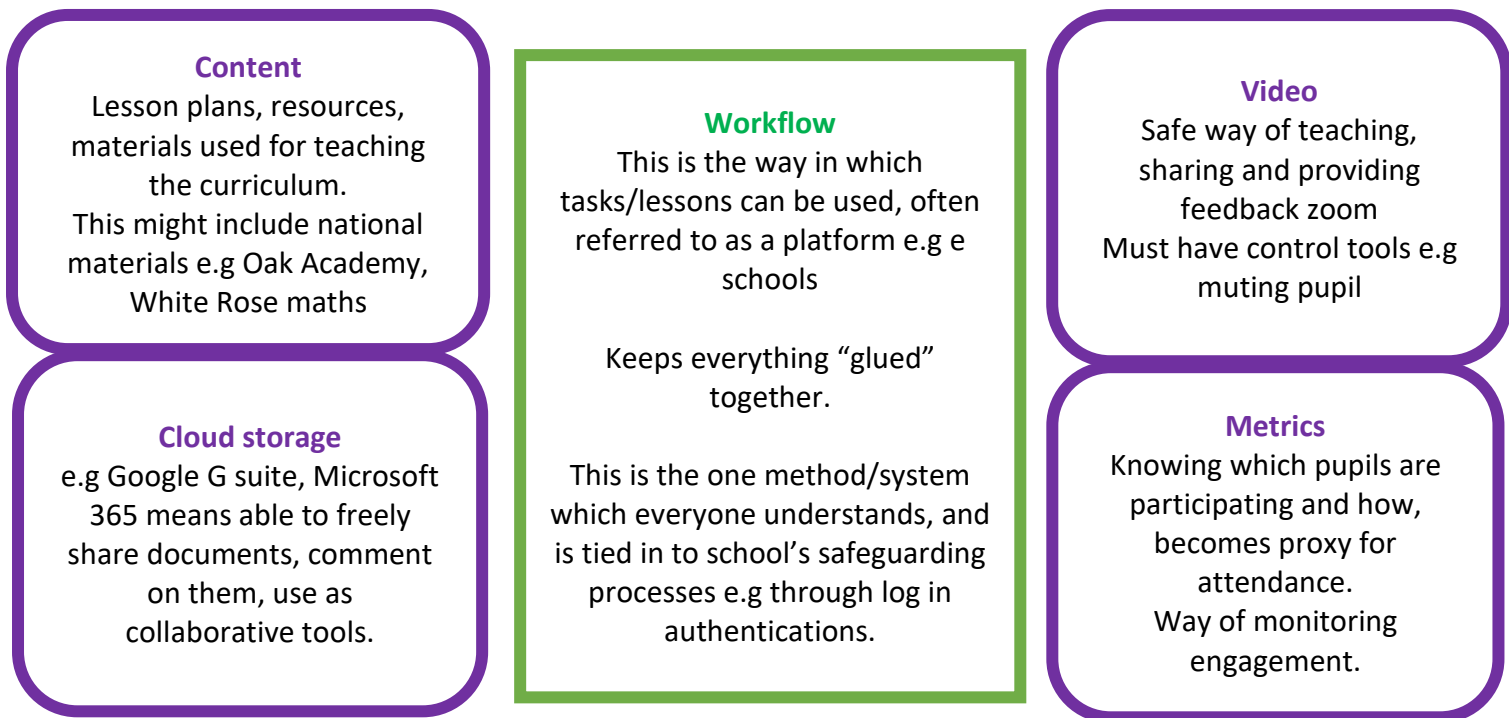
**Content**
Lesson plans, resources, materials used for teaching the curriculum.
This might include national materials e.g Oak Academy, White Rose maths

**Cloud storage**
e.g Google G suite, Microsoft 365 means able to freely share documents, comment on them, use as collaborative tools.

**Workflow**
This is the way in which tasks/lessons can be used, often referred to as a platform e.g e schools

Keeps everything "glued" together.

This is the one method/system which everyone understands, and is tied in to school's safeguarding processes e.g through log in authentications.

**Video**
Safe way of teaching, sharing and providing feedback zoom
Must have control tools e.g muting pupil

**Metrics**
Knowing which pupils are participating and how, becomes proxy for attendance.
Way of monitoring engagement.